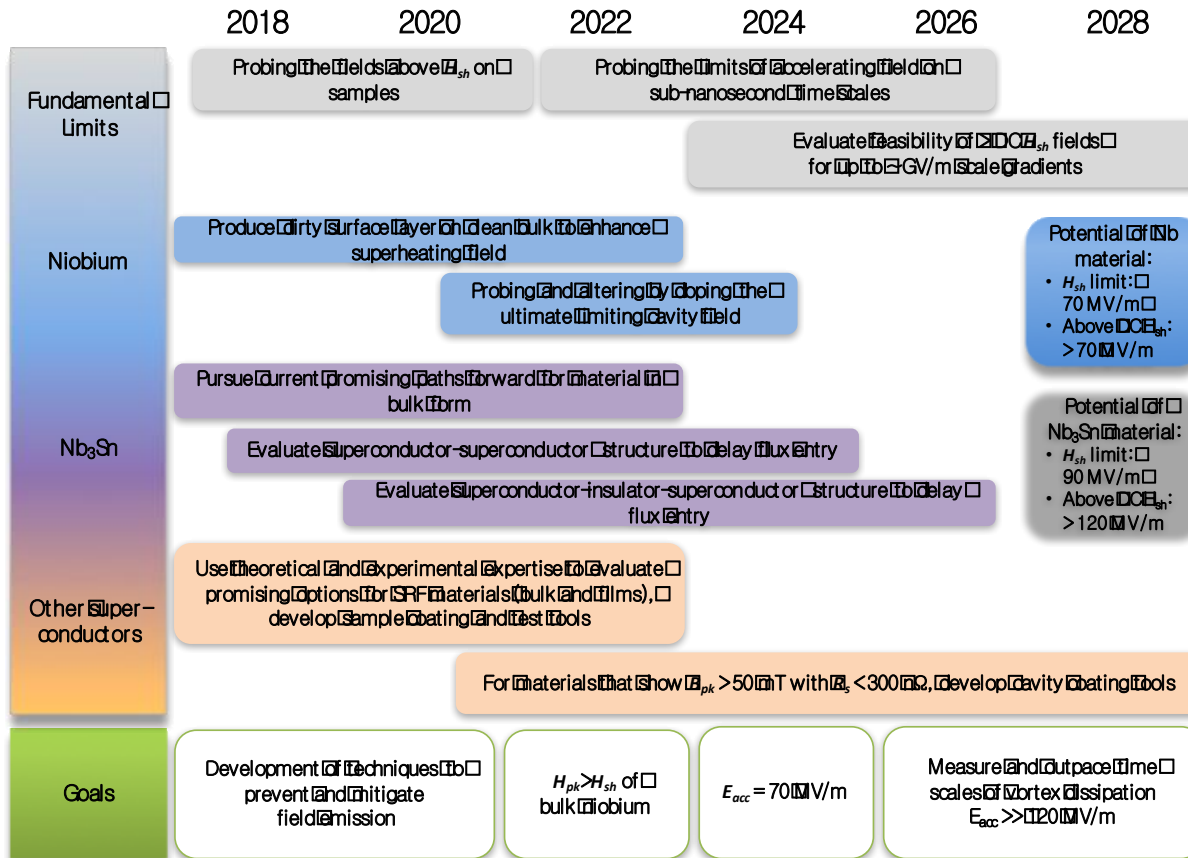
2018 2020 2022 2024 2026 2028

Fundamental Limits

Probing the fields above $H_{sh}$ on samples

Probing the limits of accelerating field on sub-nanosecond time scales

Evaluate feasibility of >DC $H_{sh}$ fields for up to ~GV/m scale gradients

Niobium

Produce dirty surface layer on clean bulk to enhance superheating field

Probing and altering by doping the ultimate limiting cavity field

Potential of Nb material:
• $H_{sh}$ limit: 70 MV/m
• Above DC $H_{sh}$: >70 MV/m

$Nb_3Sn$

Pursue current promising paths forward for material in bulk form

Evaluate superconductor-superconductor structure to delay flux entry

Evaluate superconductor-insulator-superconductor structure to delay flux entry

Potential of $Nb_3Sn$ material:
• $H_{sh}$ limit: 90 MV/m
• Above DC $H_{sh}$: >120 MV/m

Other super-conductors

Use theoretical and experimental expertise to evaluate promising options for SRF materials (bulk and films), develop sample coating and test tools

For materials that show $B_{pk}$ > 50 mT with $R_s$ < 300 nΩ, develop cavity coating tools

Goals

Development of techniques to prevent and mitigate field emission

$H_{pk}$>$H_{sh}$ of bulk niobium

$E_{acc}$ = 70 MV/m

Measure and outpace time scales of vortex dissipation $E_{acc}$ >> 120 MV/m